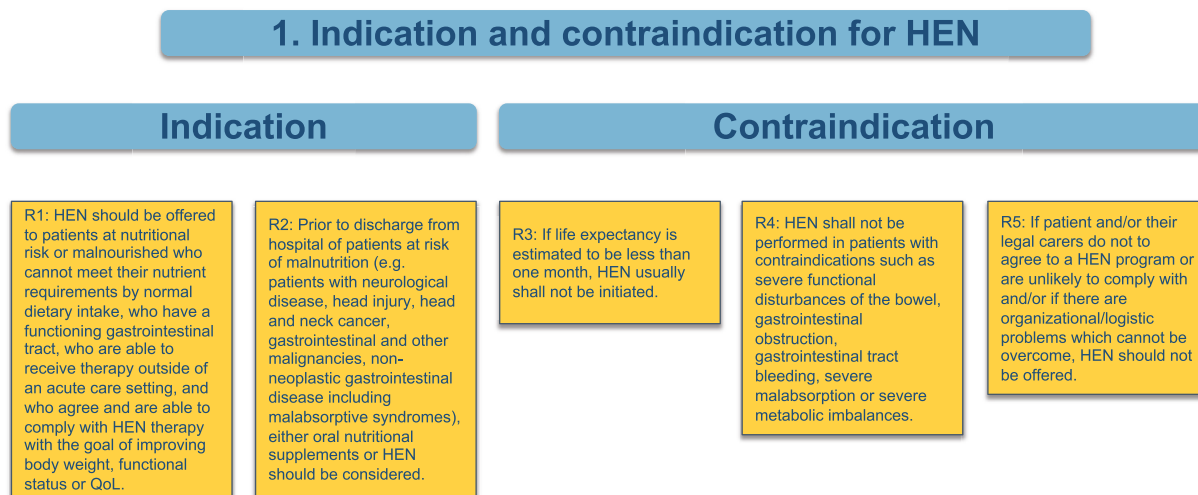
1. Indication and contraindication for HEN

Indication

Contraindication

R1: HEN should be offered to patients at nutritional risk or malnourished who cannot meet their nutrient requirements by normal dietary intake, who have a functioning gastrointestinal tract, who are able to receive therapy outside of an acute care setting, and who agree and are able to comply with HEN therapy with the goal of improving body weight, functional status or QoL.

R2: Prior to discharge from hospital of patients at risk of malnutrition (e.g. patients with neurological disease, head injury, head and neck cancer, gastrointestinal and other malignancies, non-neoplastic gastrointestinal disease including malabsorptive syndromes), either oral nutritional supplements or HEN should be considered.

R3: If life expectancy is estimated to be less than one month, HEN usually shall not be initiated.

R4: HEN shall not be performed in patients with contraindications such as severe functional disturbances of the bowel, gastrointestinal obstruction, gastrointestinal tract bleeding, severe malabsorption or severe metabolic imbalances.

R5: If patient and/or their legal carers do not to agree to a HEN program or are unlikely to comply with and/or if there are organizational/logistic problems which cannot be overcome, HEN should not be offered.